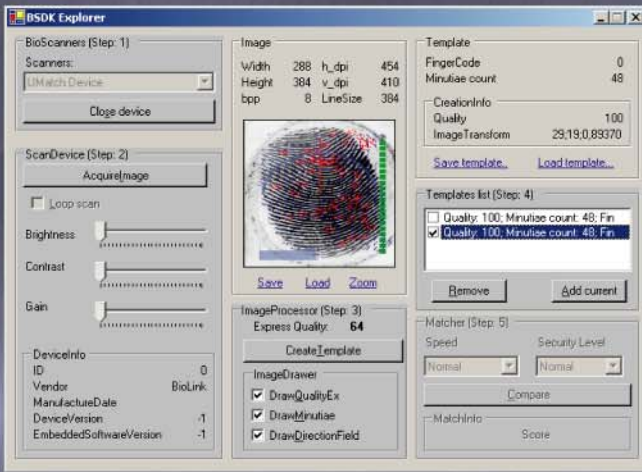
BSDK Explorer

BioScanners (Step: 1)
Scanners:
UMatch Device
Close device

ScanDevice (Step: 2)
AcquireImage
Loop scan
Brightness
Contrast
Gain

DeviceInfo
ID 0
Vendor BioLink
ManufactureDate
DeviceVersion -1
EmbeddedSoftwareVersion -1

Image
Width 288 h_dpi 454
Height 384 v_dpi 410
bpp 8 LineSize 384
Save Load Zoom

ImageProcessor (Step: 3)
Express Quality: 64
CreateTemplate

ImageDrawer
DrawQualityEx
DrawMinutiae
DrawDirectionField

Template
FingerCode 0
Minutiae count 48

CreationInfo
Quality 100
ImageTransform 29;19;0,89370

Save template... Load template...

Templates list (Step: 4)
Quality: 100; Minutiae count: 48; Fin
Quality: 100; Minutiae count: 48; Fin
Remove
Add current

Matcher (Step: 5)
Speed
Security Level
Normal
Normal
Compare

MatchInfo
Score